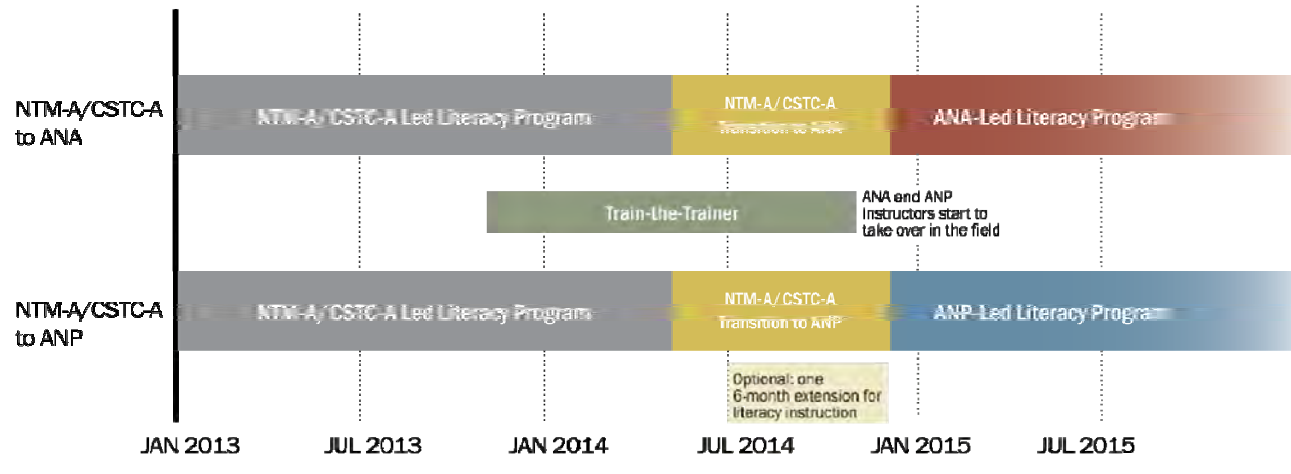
NTM-A/CSTC-A to ANA

NTM-A/CSTC-A Led Literacy Program

NTM-A/CSTC-A Transition to ANA

ANA-Led Literacy Program

Train-the-Trainer

ANA and ANP Instructors start to take over in the field

NTM-A/CSTC-A to ANP

NTM-A/CSTC-A Led Literacy Program

NTM-A/CSTC-A Transition to ANP

ANP-Led Literacy Program

Optional: one 6-month extension for literacy instruction

JAN 2013 JUL 2013 JAN 2014 JUL 2014 JAN 2015 JUL 2015